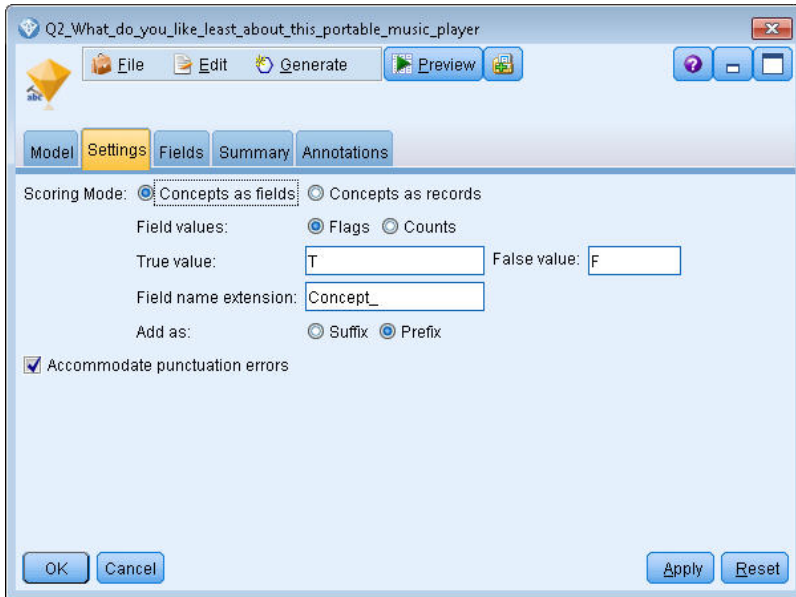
Q2_What_do_you_like_least_about_this_portable_music_player

File Edit Generate Preview

Model Settings Fields Summary Annotations

Scoring Mode: Concepts as fields Concepts as records

Field values: Flags Counts

True value: T False value: F

Field name extension: Concept_

Add as: Suffix Prefix

Accommodate punctuation errors

OK Cancel Apply Reset